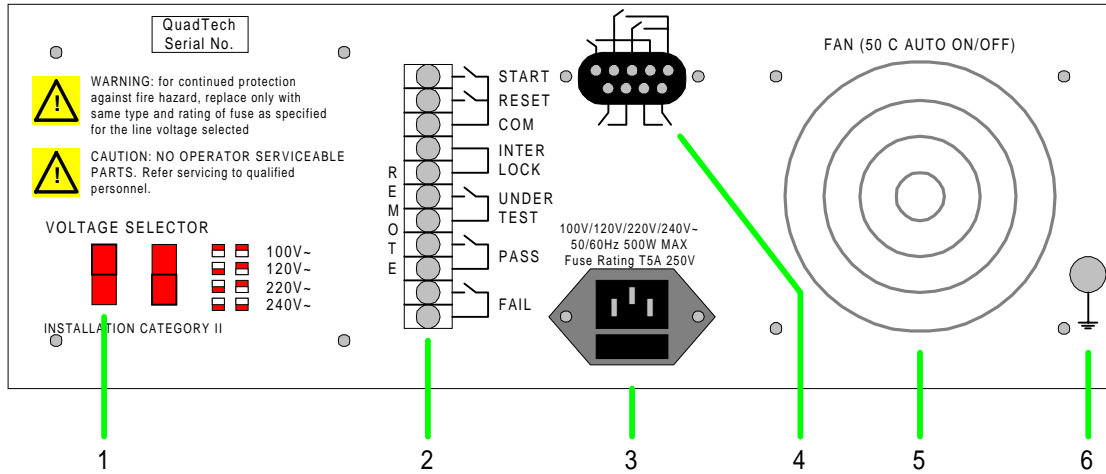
QuadTech
Serial No.

WARNING: for continued protection against fire hazard, replace only with same type and rating of fuse as specified for the line voltage selected

CAUTION: NO OPERATOR SERVICEABLE PARTS. Refer servicing to qualified personnel.

VOLTAGE SELECTOR

100V~
120V~
220V~
240V~

INSTALLATION CATEGORY II

REMOTE

START
RESET
COM
INTER LOCK
UNDER TEST
PASS
FAIL

100V/120V/220V/240V~
50/60Hz 500W MAX
Fuse Rating T5A 250V

FAN (50 C AUTO ON/OFF)

1
2
3
4
5
6